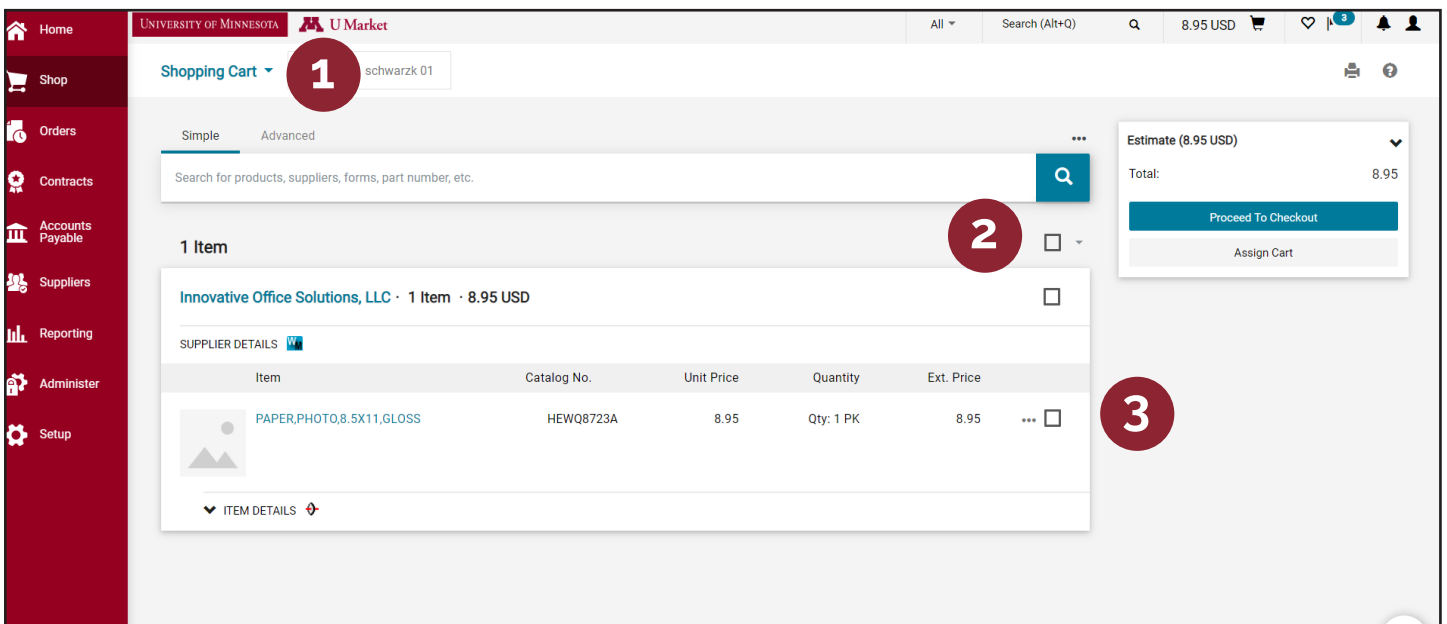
Home
Shop
Orders
Contracts
Accounts Payable
Suppliers
Reporting
Administer
Setup

UNIVERSITY OF MINNESOTA U Market
All
Search (Alt+Q)
8.95 USD
3

Shopping Cart
1
schwarzk 01

Simple
Advanced
...
Search for products, suppliers, forms, part number, etc.

2
1 Item

Innovative Office Solutions, LLC · 1 Item · 8.95 USD

SUPPLIER DETAILS

| Item | Catalog No. | Unit Price | Quantity | Ext. Price |
|---|---|---|---|---|
| PAPER,PHOTO,8.5X11,GLOSS | HEWQ8723A | 8.95 | Qty: 1 PK | 8.95 |

3

ITEM DETAILS

Estimate (8.95 USD)
Total: 8.95
Proceed To Checkout
Assign Cart